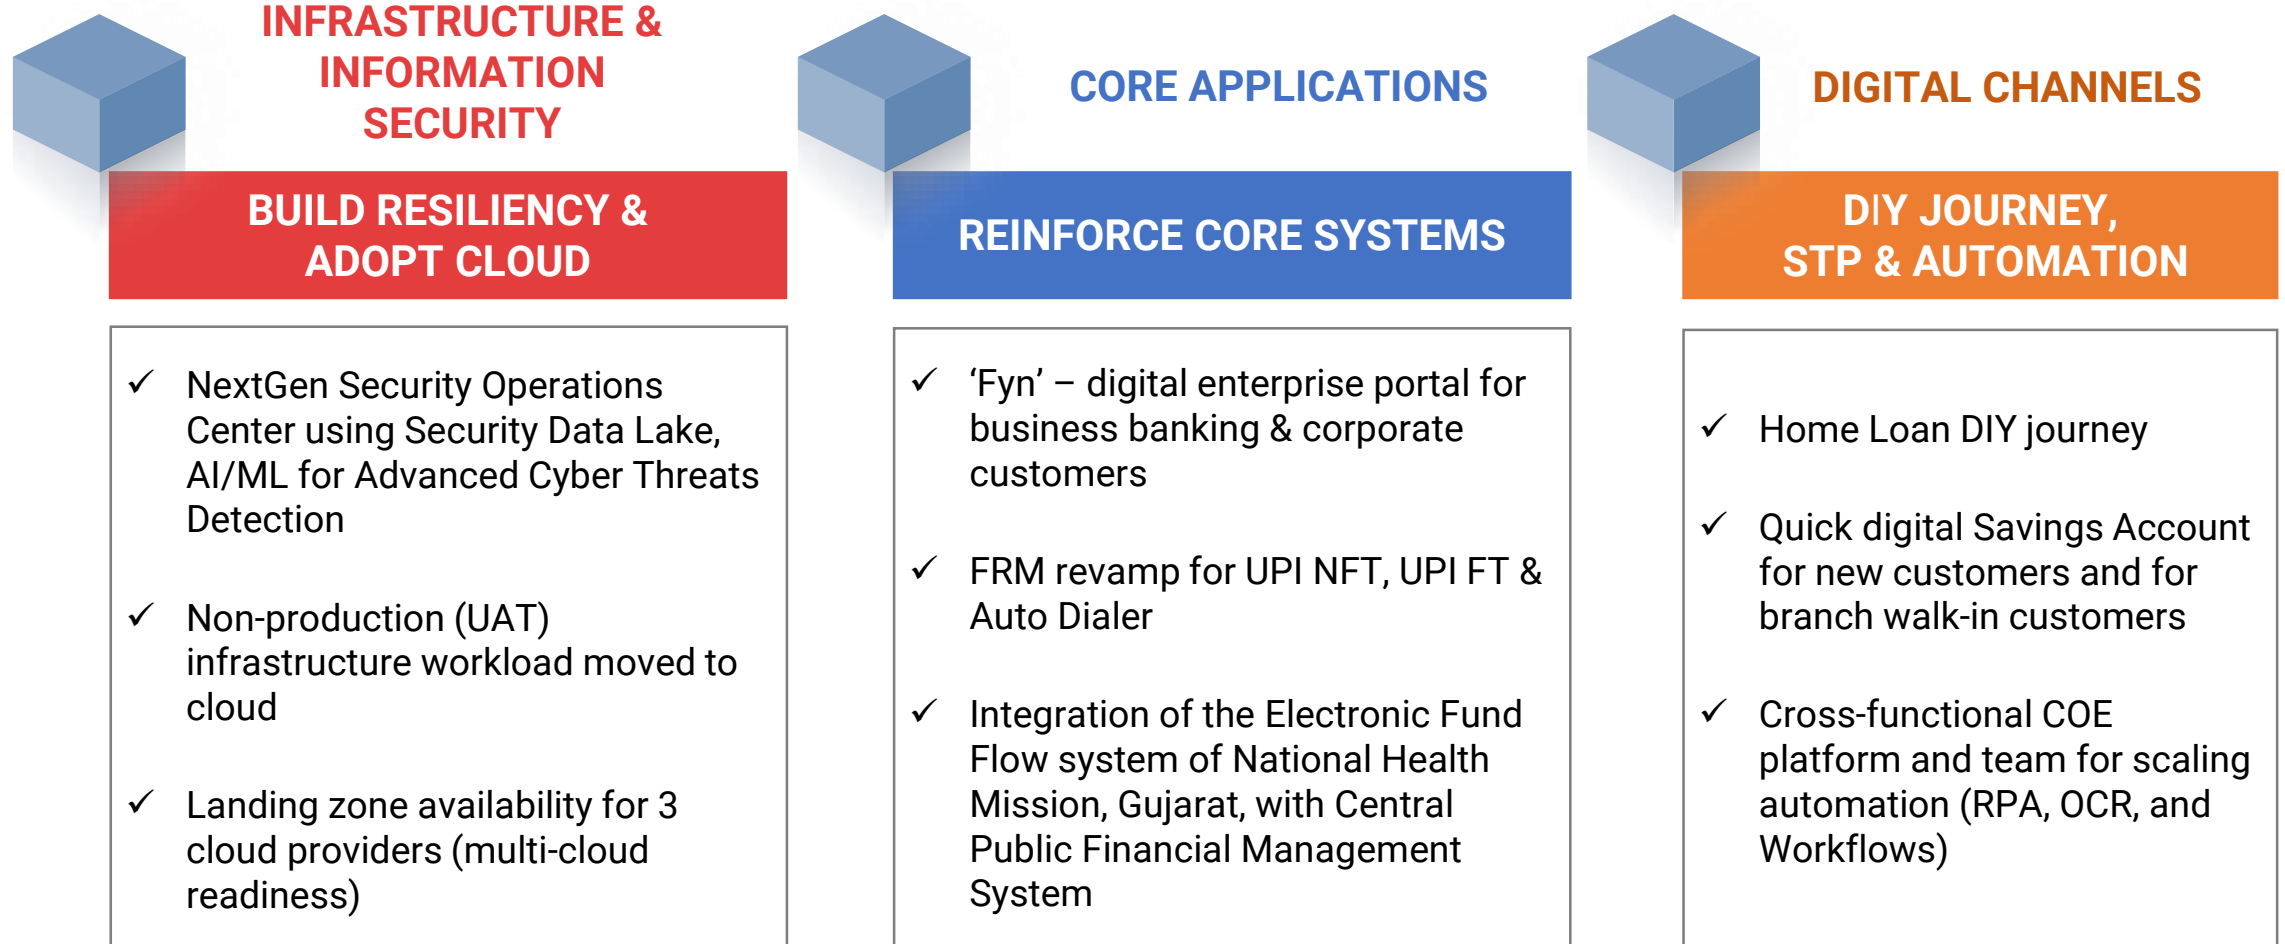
INFRASTRUCTURE & INFORMATION SECURITY

BUILD RESILIENCY & ADOPT CLOUD

✓ NextGen Security Operations Center using Security Data Lake, AI/ML for Advanced Cyber Threats Detection

✓ Non-production (UAT) infrastructure workload moved to cloud

✓ Landing zone availability for 3 cloud providers (multi-cloud readiness)

CORE APPLICATIONS

REINFORCE CORE SYSTEMS

✓ ‘Fyn’ – digital enterprise portal for business banking & corporate customers

✓ FRM revamp for UPI NFT, UPI FT & Auto Dialer

✓ Integration of the Electronic Fund Flow system of National Health Mission, Gujarat, with Central Public Financial Management System

DIGITAL CHANNELS

DIY JOURNEY, STP & AUTOMATION

✓ Home Loan DIY journey

✓ Quick digital Savings Account for new customers and for branch walk-in customers

✓ Cross-functional COE platform and team for scaling automation (RPA, OCR, and Workflows)